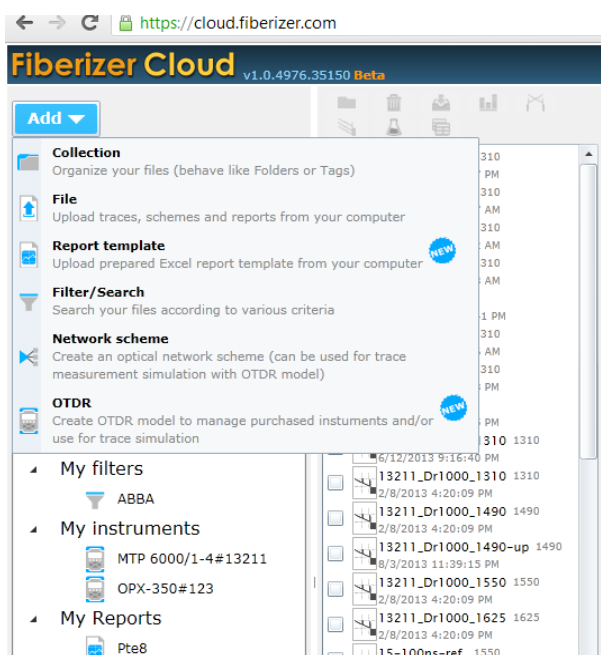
https://cloud.fiberizer.com

Fiberizer Cloud v1.0.4976.35150 Beta

Add

Collection
Organize your files (behave like Folders or Tags)

File
Upload traces, schemes and reports from your computer

Report template
Upload prepared Excel report template from your computer
NEW

Filter/Search
Search your files according to various criteria

Network scheme
Create an optical network scheme (can be used for trace measurement simulation with OTDR model)

OTDR
Create OTDR model to manage purchased instuments and/or use for trace simulation
NEW

310
PM
310
AM
310
AM
310
AM
310
AM
1 PM
310
AM
310
PM
PM
310 1310
6/12/2013 9:16:40 PM
13211_Dr1000_1310 1310
2/8/2013 4:20:09 PM
13211_Dr1000_1490 1490
2/8/2013 4:20:09 PM
13211_Dr1000_1490-up 1490
8/3/2013 11:39:15 PM
13211_Dr1000_1550 1550
2/8/2013 4:20:09 PM
13211_Dr1000_1625 1625
2/8/2013 4:20:09 PM
15-100ns-ref 1550

My filters
ABBA
My instruments
MTP 6000/1-4#13211
OPX-350#123
My Reports
Pte8